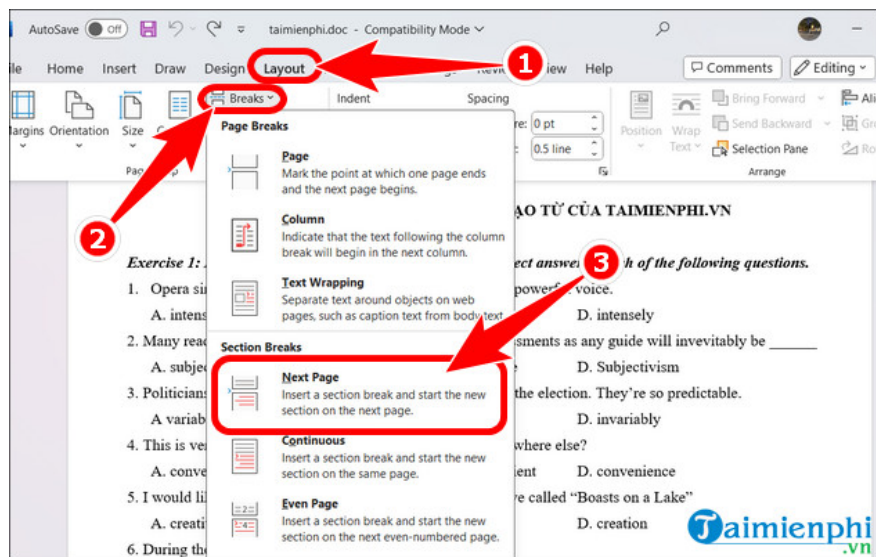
AutoSave Off taimienphi.doc - Compatibility Mode

ile Home Insert Draw Design Layout Revi iew Help

Comments Editing

1

Margins Orientation Size Breaks Indent Spacing

Page Breaks

re: 0 pt

0.5 line

Position Wrap Text

Bring Forward Send Backward Selection Pane

Arrange

Al Gr Ro

Page
Mark the point at which one page ends and the next page begins.

Column
Indicate that the text following the column break will begin in the next column.

Text Wrapping
Separate text around objects on web pages, such as caption text from body text.

Section Breaks

Next Page
Insert a section break and start the new section on the next page.

Continuous
Insert a section break and start the new section on the same page.

Even Page
Insert a section break and start the new section on the next even-numbered page.

2

3

ẠO TỪ CỦA TAIMIENPHI.VN

Exercise 1: ect answe h of the following questions.

1. Opera si powerf voice.

A. intens D. intensely

2. Many rea sments as any guide will invevitably be ______

A. subjec D. Subjectivism

3. Politician the election. They're so predictable.

A. variab D. invariably

4. This is ve where else?

A. conve ient D. convenience

5. I would li re called "Boasts on a Lake"

A. creati D. creation

6. During th

Taimienphi .vn